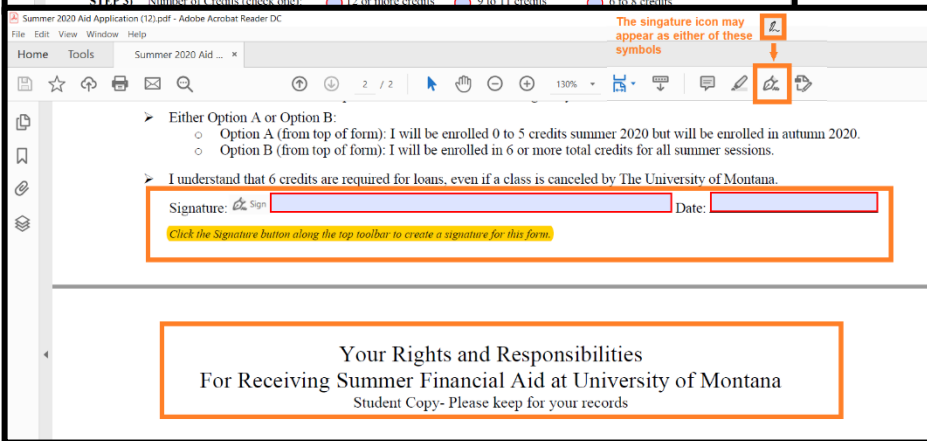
Summer 2020 Aid Application (12).pdf - Adobe Acrobat Reader DC
File Edit View Window Help

The singature icon may appear as either of these symbols

Home Tools Summer 2020 Aid ... ×

2 / 2 130%

➤ Either Option A or Option B:
○ Option A (from top of form): I will be enrolled 0 to 5 credits summer 2020 but will be enrolled in autumn 2020.
○ Option B (from top of form): I will be enrolled in 6 or more total credits for all summer sessions.

➤ I understand that 6 credits are required for loans, even if a class is canceled by The University of Montana.

Signature: Sign Date:

Click the Signature button along the top toolbar to create a signature for this form.

Your Rights and Responsibilities
For Receiving Summer Financial Aid at University of Montana
Student Copy- Please keep for your records